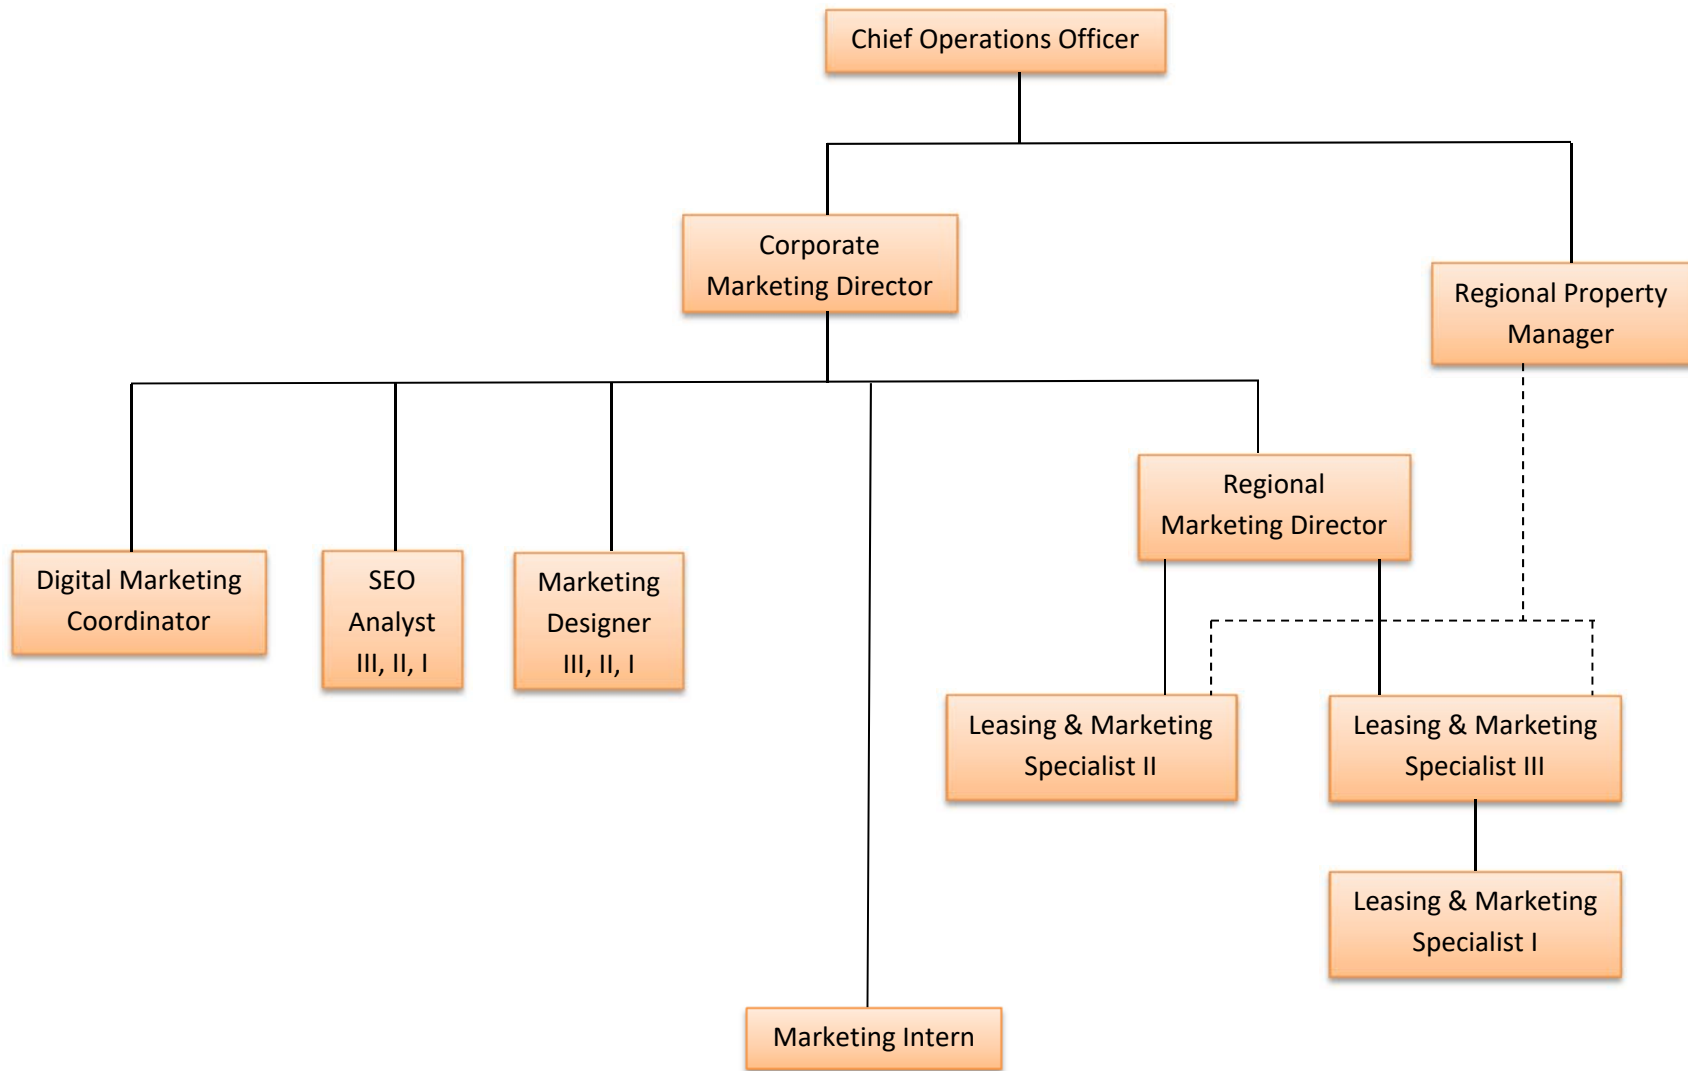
Chief Operations Officer

Corporate Marketing Director

Regional Property Manager

Digital Marketing Coordinator

SEO Analyst III, II, I

Marketing Designer III, II, I

Regional Marketing Director

Leasing & Marketing Specialist II

Leasing & Marketing Specialist III

Leasing & Marketing Specialist I

Marketing Intern